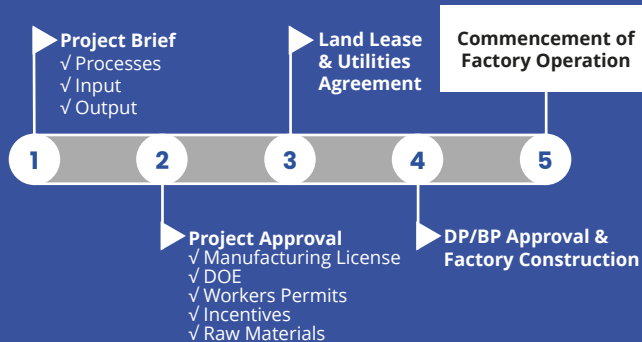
Project Brief
√ Processes
√ Input
√ Output

Land Lease & Utilities Agreement

Commencement of Factory Operation

1

2

3

4

5

Project Approval
√ Manufacturing License
√ DOE
√ Workers Permits
√ Incentives
√ Raw Materials

DP/BP Approval & Factory Construction